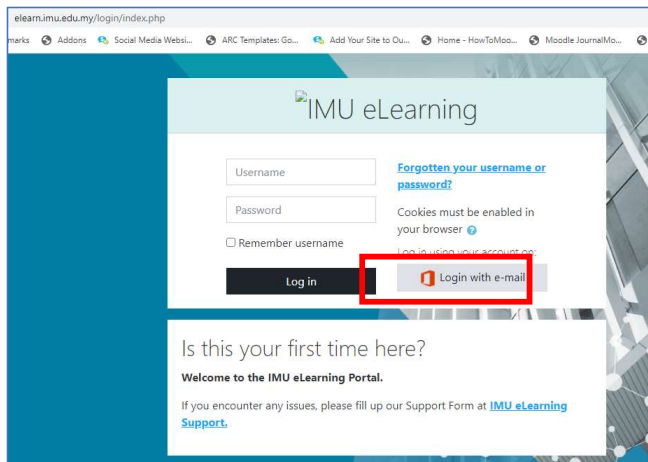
elearn.imu.edu.my/login/index.php

marks Addons Social Media Websi... ARC Templates: Go... Add Your Site to Ou... Home - HowToMoo... Moodle JournalMo...

IMU eLearning

Username

Password

Remember username

Log in

Forgotten your username or password?

Cookies must be enabled in your browser

Log in using your account on:

Login with e-mail

Is this your first time here?

Welcome to the IMU eLearning Portal.

If you encounter any issues, please fill up our Support Form at IMU eLearning Support.